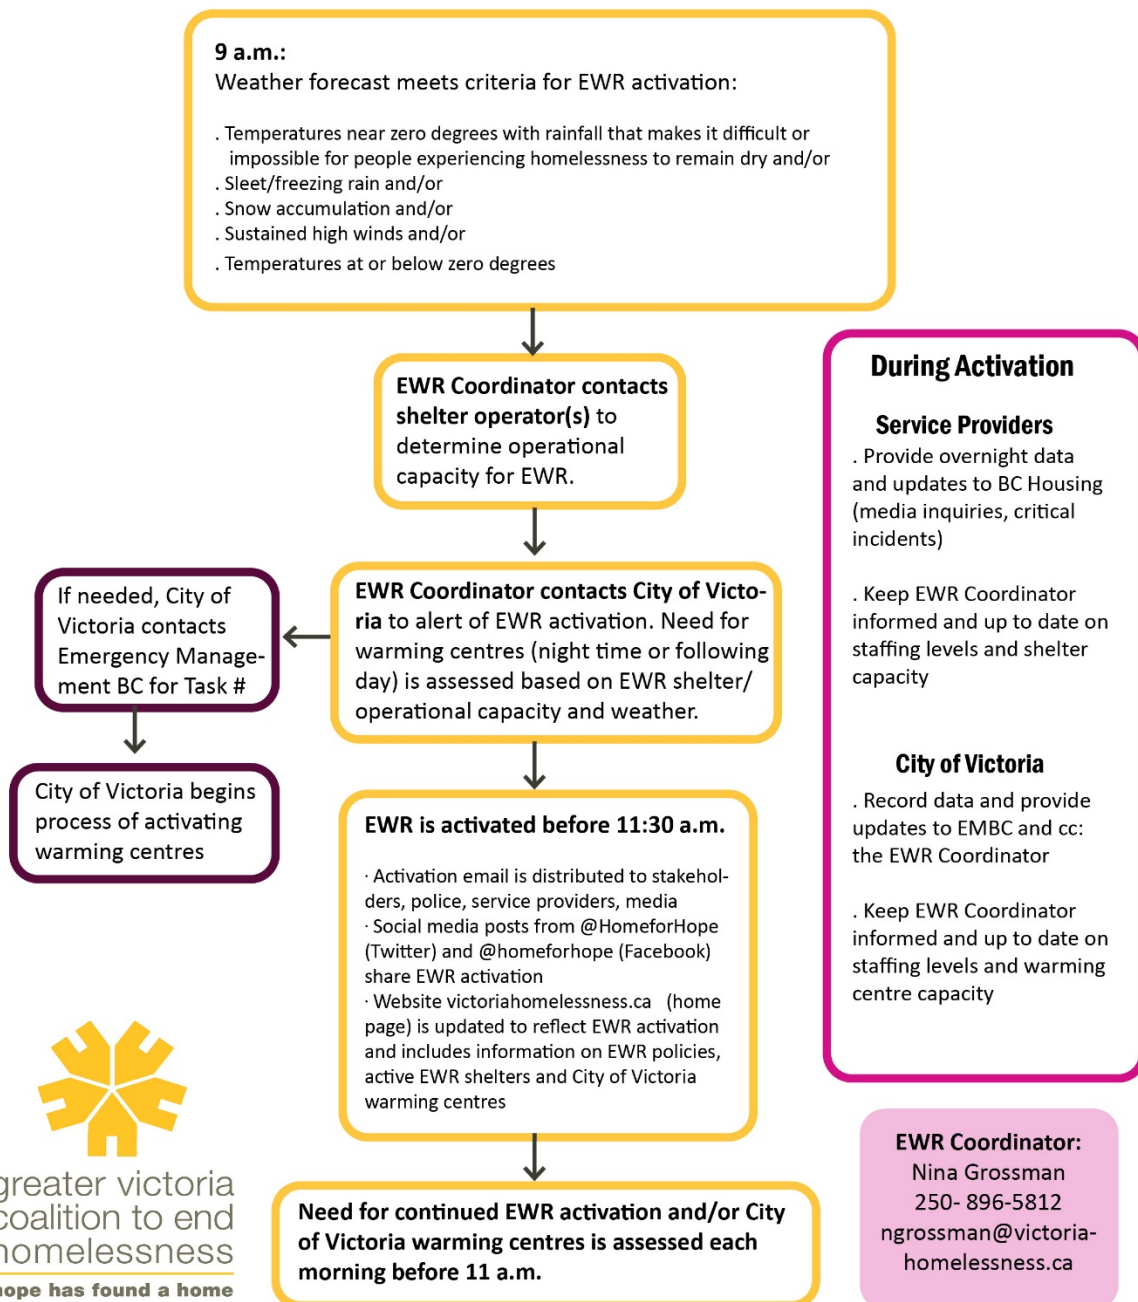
9 a.m.:
Weather forecast meets criteria for EWR activation:

. Temperatures near zero degrees with rainfall that makes it difficult or impossible for people experiencing homelessness to remain dry and/or
. Sleet/freezing rain and/or
. Snow accumulation and/or
. Sustained high winds and/or
. Temperatures at or below zero degrees

EWR Coordinator contacts shelter operator(s) to determine operational capacity for EWR.

EWR Coordinator contacts City of Victoria to alert of EWR activation. Need for warming centres (night time or following day) is assessed based on EWR shelter/ operational capacity and weather.

If needed, City of Victoria contacts Emergency Management BC for Task #

City of Victoria begins process of activating warming centres

EWR is activated before 11:30 a.m.

· Activation email is distributed to stakeholders, police, service providers, media
· Social media posts from @HomeforHope (Twitter) and @homeforhope (Facebook) share EWR activation
· Website victoriahomelessness.ca (home page) is updated to reflect EWR activation and includes information on EWR policies, active EWR shelters and City of Victoria warming centres

Need for continued EWR activation and/or City of Victoria warming centres is assessed each morning before 11 a.m.

During Activation

Service Providers
. Provide overnight data and updates to BC Housing (media inquiries, critical incidents)

. Keep EWR Coordinator informed and up to date on staffing levels and shelter capacity

City of Victoria
. Record data and provide updates to EMBC and cc: the EWR Coordinator

. Keep EWR Coordinator informed and up to date on staffing levels and warming centre capacity

EWR Coordinator:
Nina Grossman
250- 896-5812
ngrossman@victoriahomelessness.ca

greater victoria coalition to end homelessness
hope has found a home